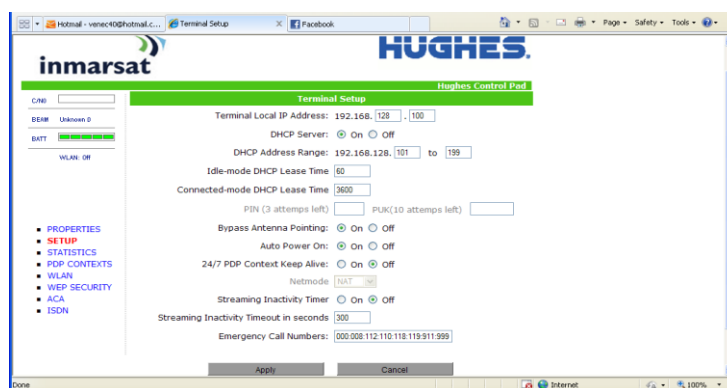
Hotmail - venec40@hotmail.c... Terminal Setup Facebook

Page ▾ Safety ▾ Tools ▾

inmarsat

HUGHES.

Hughes Control Pad

C/N0

BEAM Unknown 0

BATT

WLAN: Off

Terminal Setup

Terminal Local IP Address: 192.168. 128 . 100

DHCP Server: On Off

DHCP Address Range: 192.168.128. 101 to 199

Idle-mode DHCP Lease Time 60

Connected-mode DHCP Lease Time 3600

PIN (3 attemps left) PUK(10 attemps left)

Bypass Antenna Pointing: On Off

Auto Power On: On Off

24/7 PDP Context Keep Alive: On Off

Netmode NAT

Streaming Inactivity Timer On Off

Streaming Inactivity Timeout in seconds 300

Emergency Call Numbers: 000:008:112:110:118:119:911:999

- PROPERTIES
- SETUP
- STATISTICS
- PDP CONTEXTS
- WLAN
- WEP SECURITY
- ACA
- ISDN

Apply Cancel

Done Internet 100%